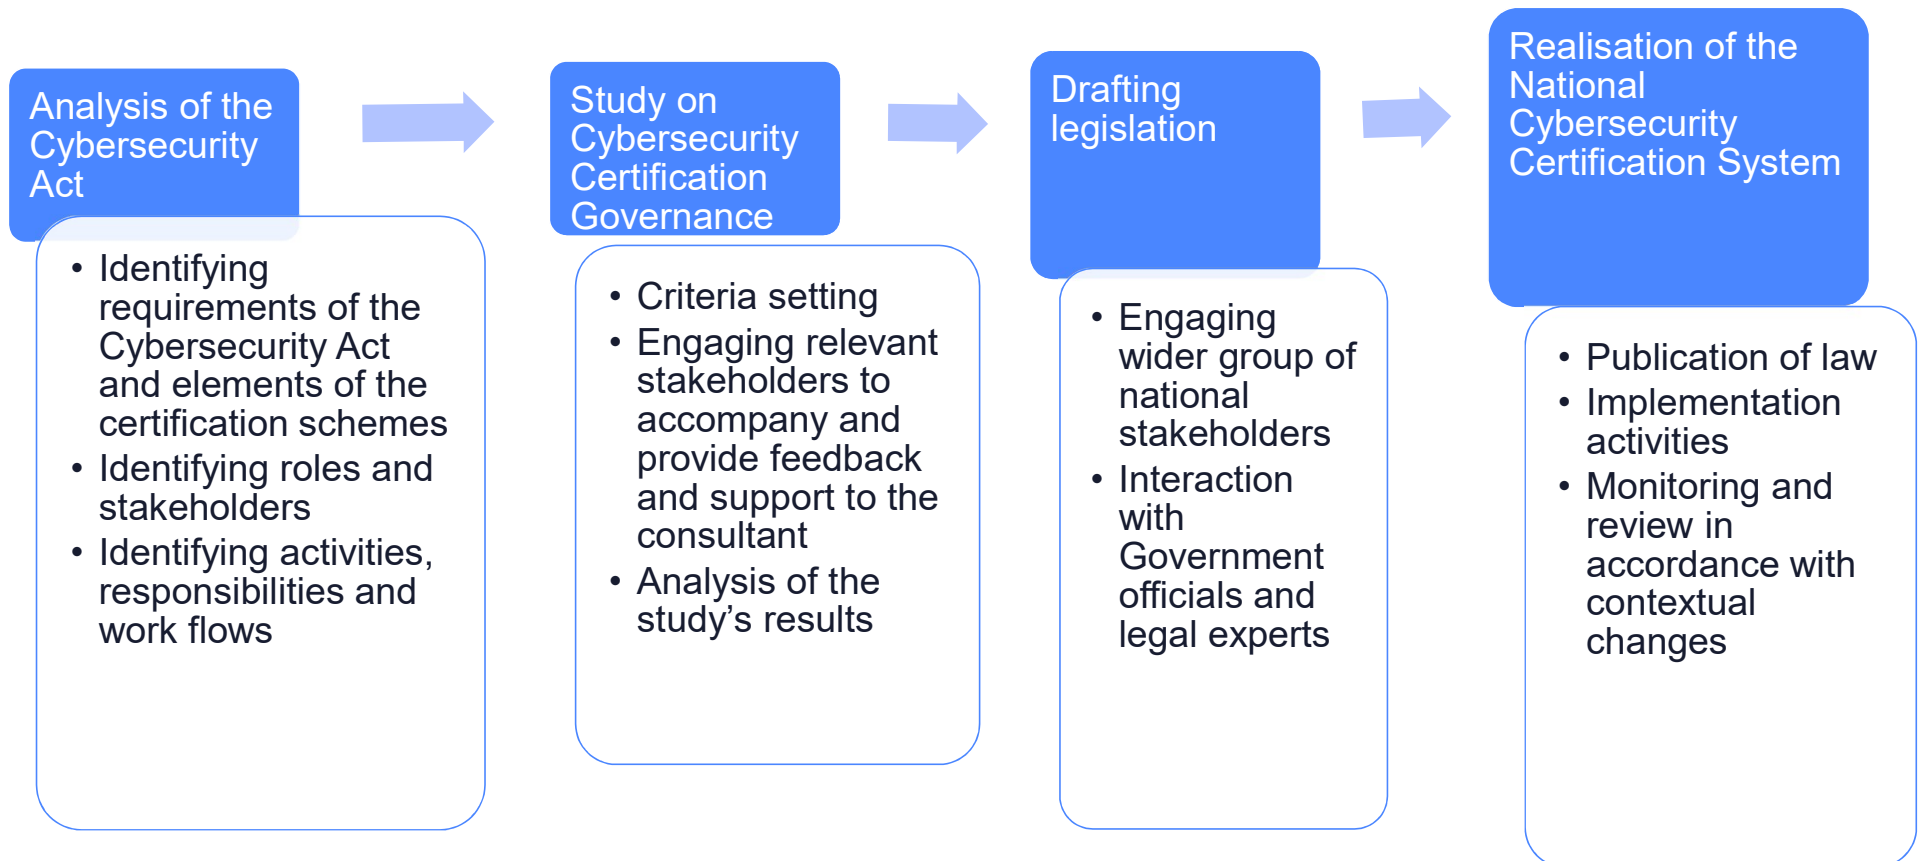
Analysis of the Cybersecurity Act

- Identifying requirements of the Cybersecurity Act and elements of the certification schemes
- Identifying roles and stakeholders
- Identifying activities, responsibilities and work flows

Study on Cybersecurity Certification Governance

- Criteria setting
- Engaging relevant stakeholders to accompany and provide feedback and support to the consultant
- Analysis of the study's results

Drafting legislation

- Engaging wider group of national stakeholders
- Interaction with Government officials and legal experts

Realisation of the National Cybersecurity Certification System

- Publication of law
- Implementation activities
- Monitoring and review in accordance with contextual changes